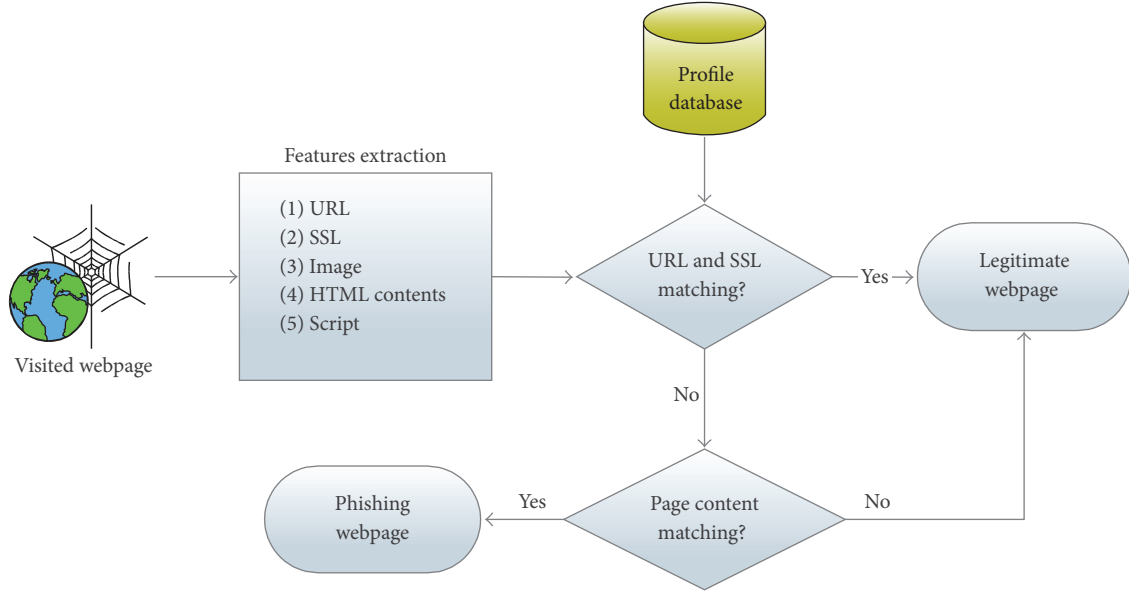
Profile database

Features extraction

(1) URL
(2) SSL
(3) Image
(4) HTML contents
(5) Script

Visited webpage

URL and SSL matching?

Yes

Legitimate webpage

No

Phishing webpage

Yes

Page content matching?

No